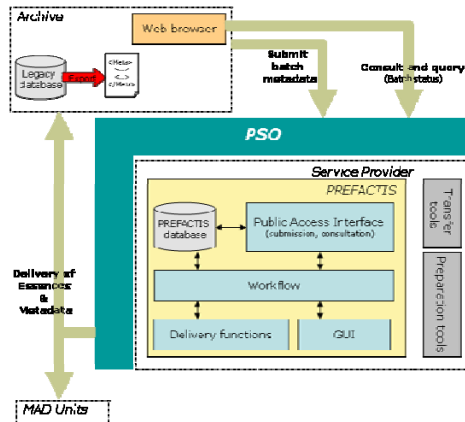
Archive

Web browser

Legacy database

Export

<Meta>
<...>
</Meta>

Submit batch metadata

Consult and query (Batch status)

PSO

Service Provider

PREFACTIS

PREFACTIS database

Public Access Interface (submission, consultation)

Workflow

Delivery functions

GUI

Transfer tools

Preparation tools

Delivery of Essences & Metadata

MAD Units